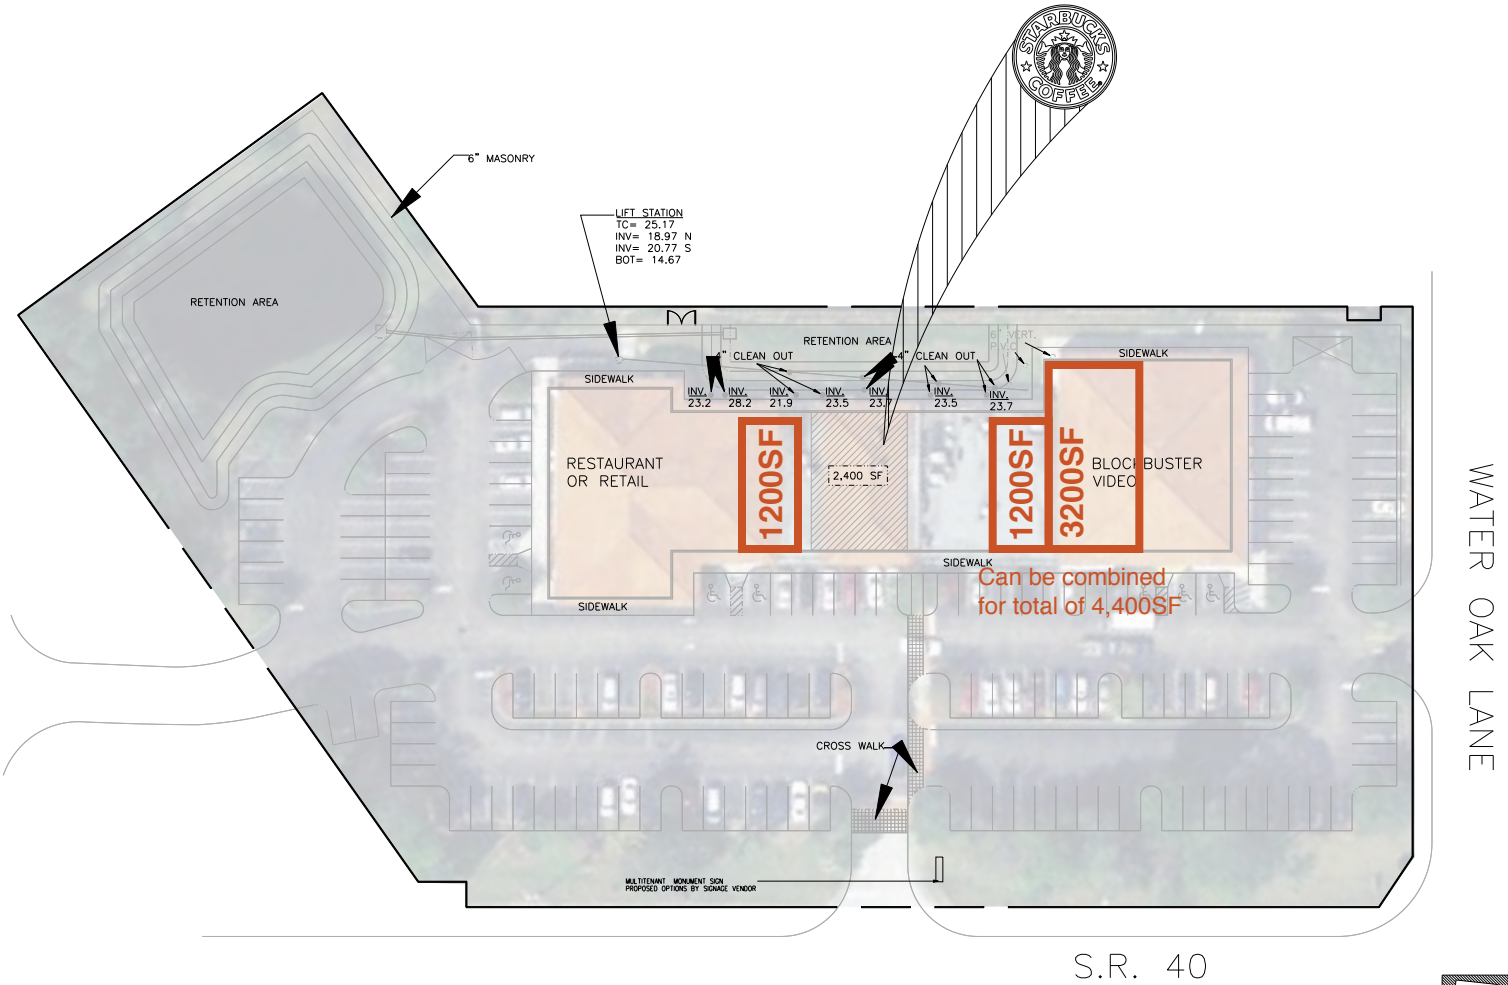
STARBUCKS COFFEE

6" MASONRY

RETENTION AREA

LIFT STATION
TC= 25.17
INV= 18.97 N
INV= 20.77 S
BOT= 14.67

RETENTION AREA

4" CLEAN OUT

4" CLEAN OUT

6" VERT. PVC

SIDEWALK

SIDEWALK

INV. 23.2

INV. 28.2

INV. 21.9

INV. 23.5

INV. 23.7

INV. 23.5

INV. 23.7

RESTAURANT OR RETAIL

1200SF

2,400 SF

1200SF

3200SF

BLOCKBUSTER VIDEO

SIDEWALK

Can be combined for total of 4,400SF

SIDEWALK

WATER OAK LANE

CROSS WALK

MULTITENANT MONUMENT SIGN PROPOSED OPTIONS BY SIGNAGE VENDOR

S.R. 40